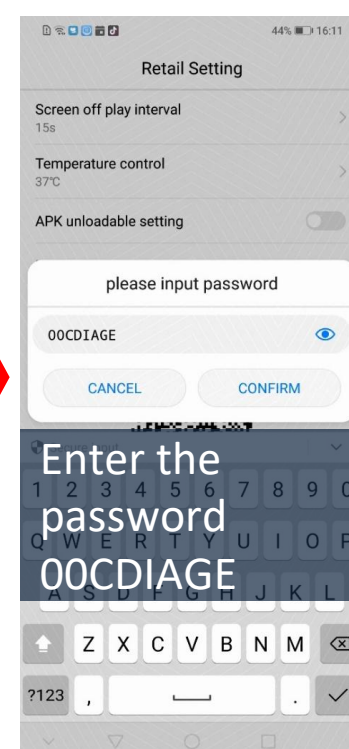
44% 16:11

Retail Setting

Screen off play interval
15s

Temperature control
37℃

APK unloadable setting

please input password

00CDIAGE

CANCEL

CONFIRM

Enter the password 00CDIAGE

1 2 3 4 5 6 7 8 9 0
Q W E R T Y U I O P
A S D F G H J K L
Z X C V B N M
?123 , .